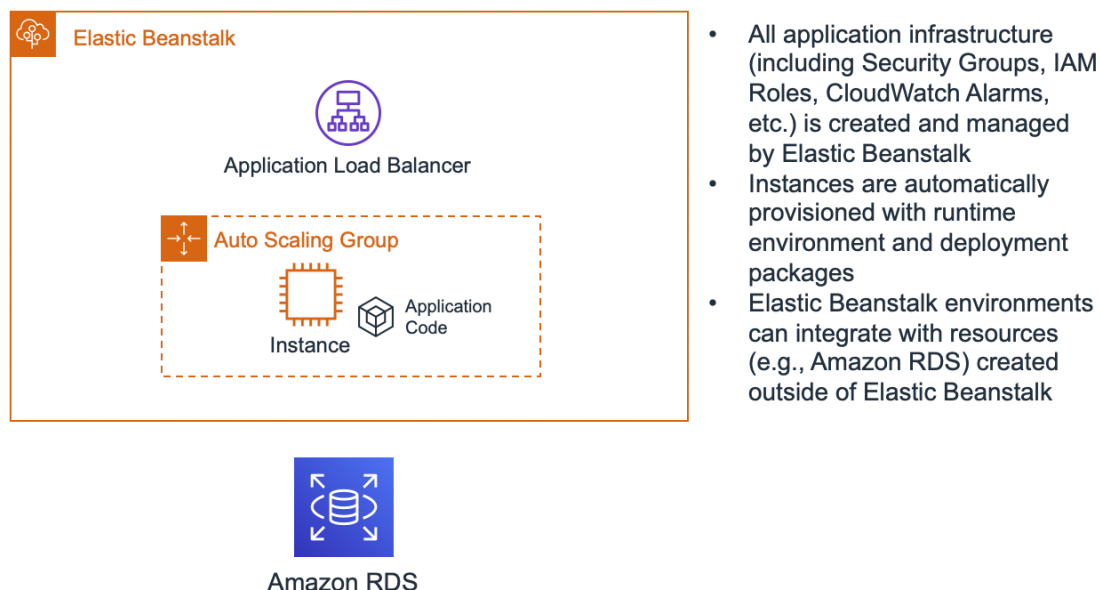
Elastic Beanstalk

Application Load Balancer

Auto Scaling Group

Instance

Application Code

Amazon RDS

- All application infrastructure (including Security Groups, IAM Roles, CloudWatch Alarms, etc.) is created and managed by Elastic Beanstalk
- Instances are automatically provisioned with runtime environment and deployment packages
- Elastic Beanstalk environments can integrate with resources (e.g., Amazon RDS) created outside of Elastic Beanstalk